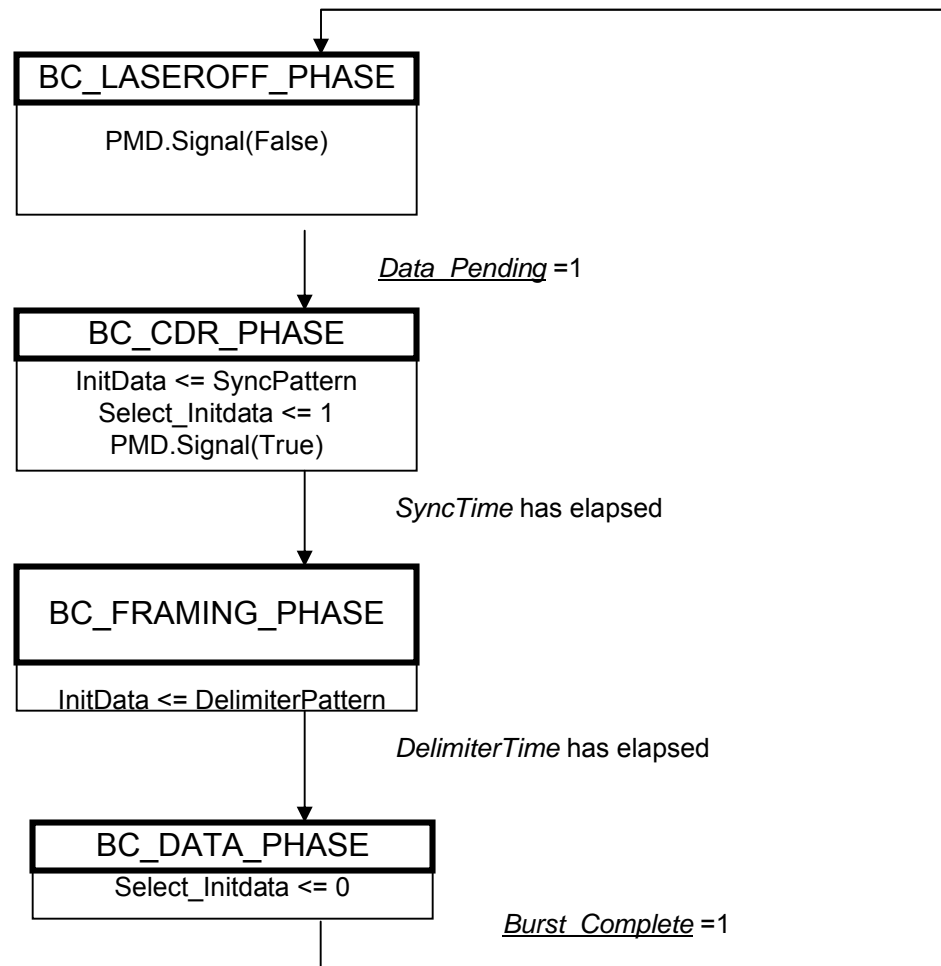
BC_LASEROFF_PHASE

PMD.Signal(False)

Data_Pending =1

BC_CDR_PHASE

InitData <= SyncPattern
Select_Initdata <= 1
PMD.Signal(True)

SyncTime has elapsed

BC_FRAMING_PHASE

InitData <= DelimiterPattern

DelimiterTime has elapsed

BC_DATA_PHASE

Select_Initdata <= 0

Burst_Complete =1